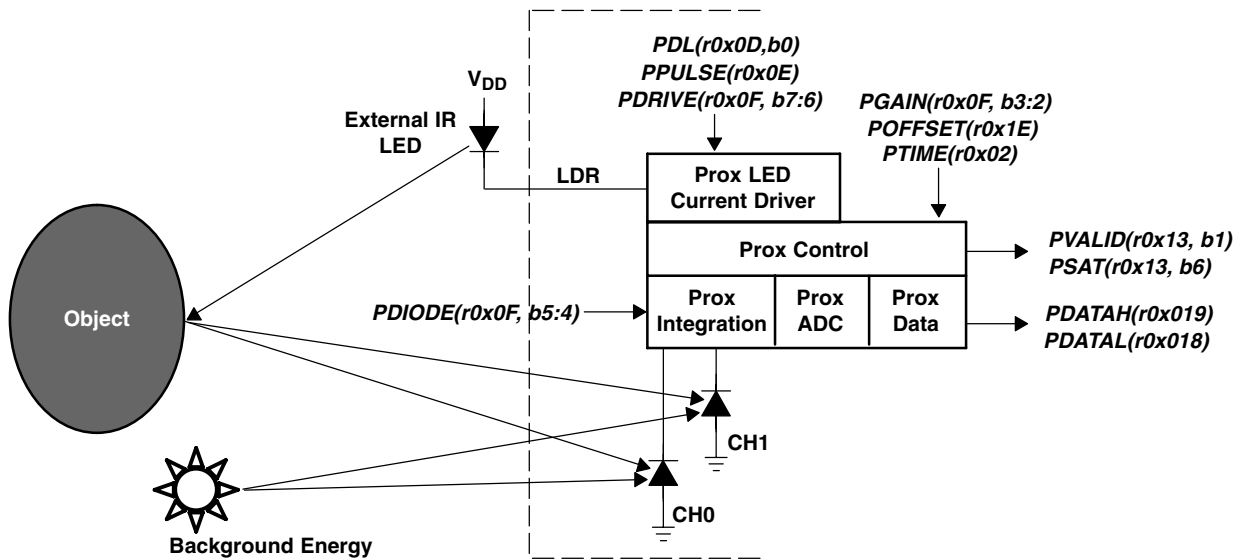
PDL(r0x0D,b0)
PPULSE(r0x0E)
PDRIVE(r0x0F, b7:6)

$V_{DD}$

External IR LED

PGAIN(r0x0F, b3:2)
POFFSET(r0x1E)
PTIME(r0x02)

LDR

Prox LED Current Driver

Prox Control

PVALID(r0x13, b1)
PSAT(r0x13, b6)

Object

PDIODE(r0x0F, b5:4)

Prox Integration

Prox ADC

Prox Data

PDATAH(r0x019)
PDATAL(r0x018)

CH1

CH0

Background Energy